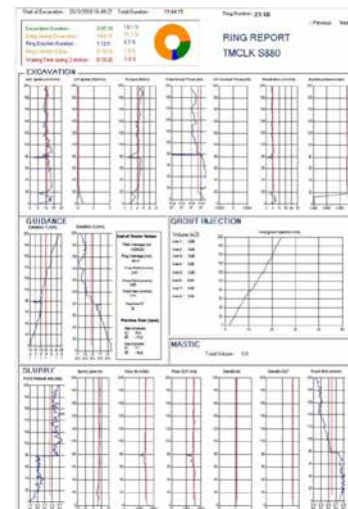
Start of Excavation: 25/1/2018 16:46:27 Total Duration: 15:44:15

Ring Number: 2138

Previous Next

Excavation Duration: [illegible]
Delay during Excavation: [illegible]
Ring Erection Duration: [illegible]
Ring Erection Delay: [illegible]
Waiting Time during 2 strokes: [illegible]

RING REPORT
TMCLK S880

EXCAVATION

GUIDANCE

GROUT INJECTION

Volume (m3)

MASTIC

Total Volume: 0.0

SLURRY